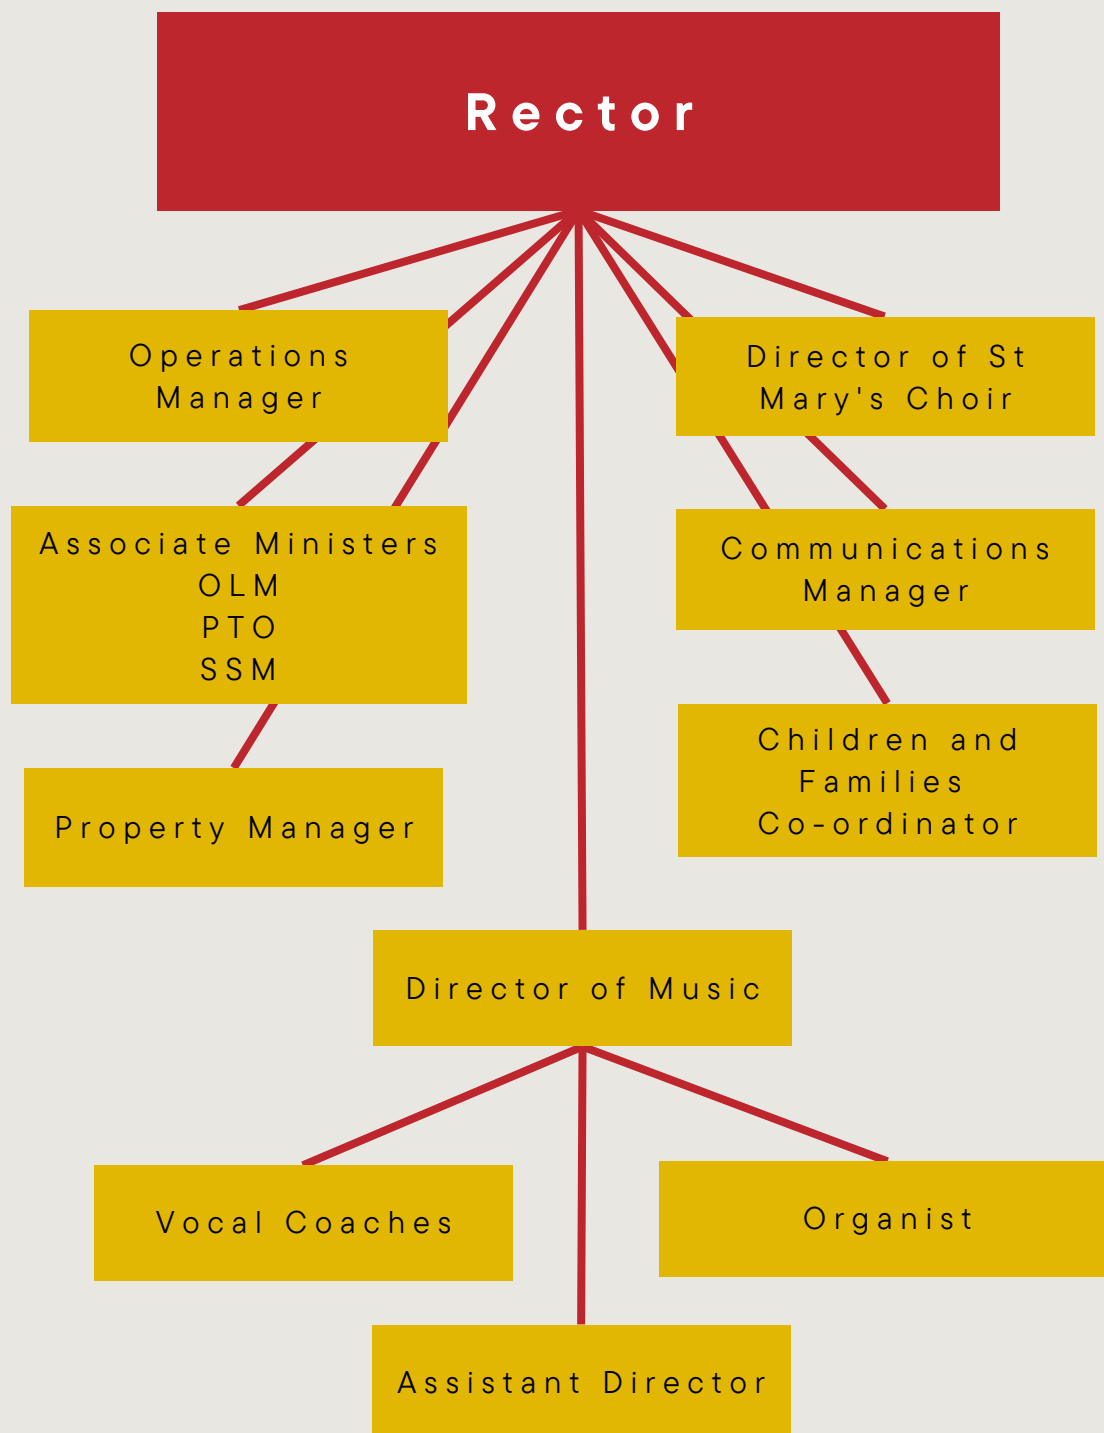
Rector

Operations Manager

Director of St Mary's Choir

Associate Ministers
OLM
PTO
SSM

Communications Manager

Children and Families Co-ordinator

Property Manager

Director of Music

Vocal Coaches

Organist

Assistant Director